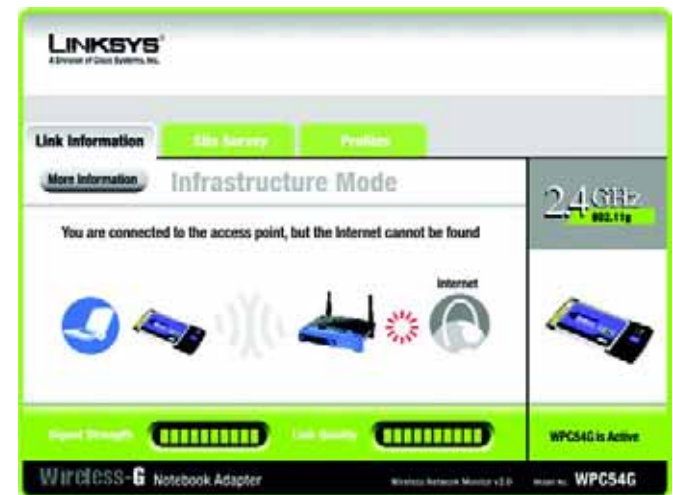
LINKSYS®
A Division of Cisco Systems, Inc.

Link Information
Site Survey
Profiles

More Information
Infrastructure Mode

2.4 GHz
802.11g

You are connected to the access point, but the Internet cannot be found

Internet

Signal Strength
Link Quality

WPC54G is Active

Wireless-G Notebook Adapter
Wireless Network Monitor v2.0
Model No. WPC54G